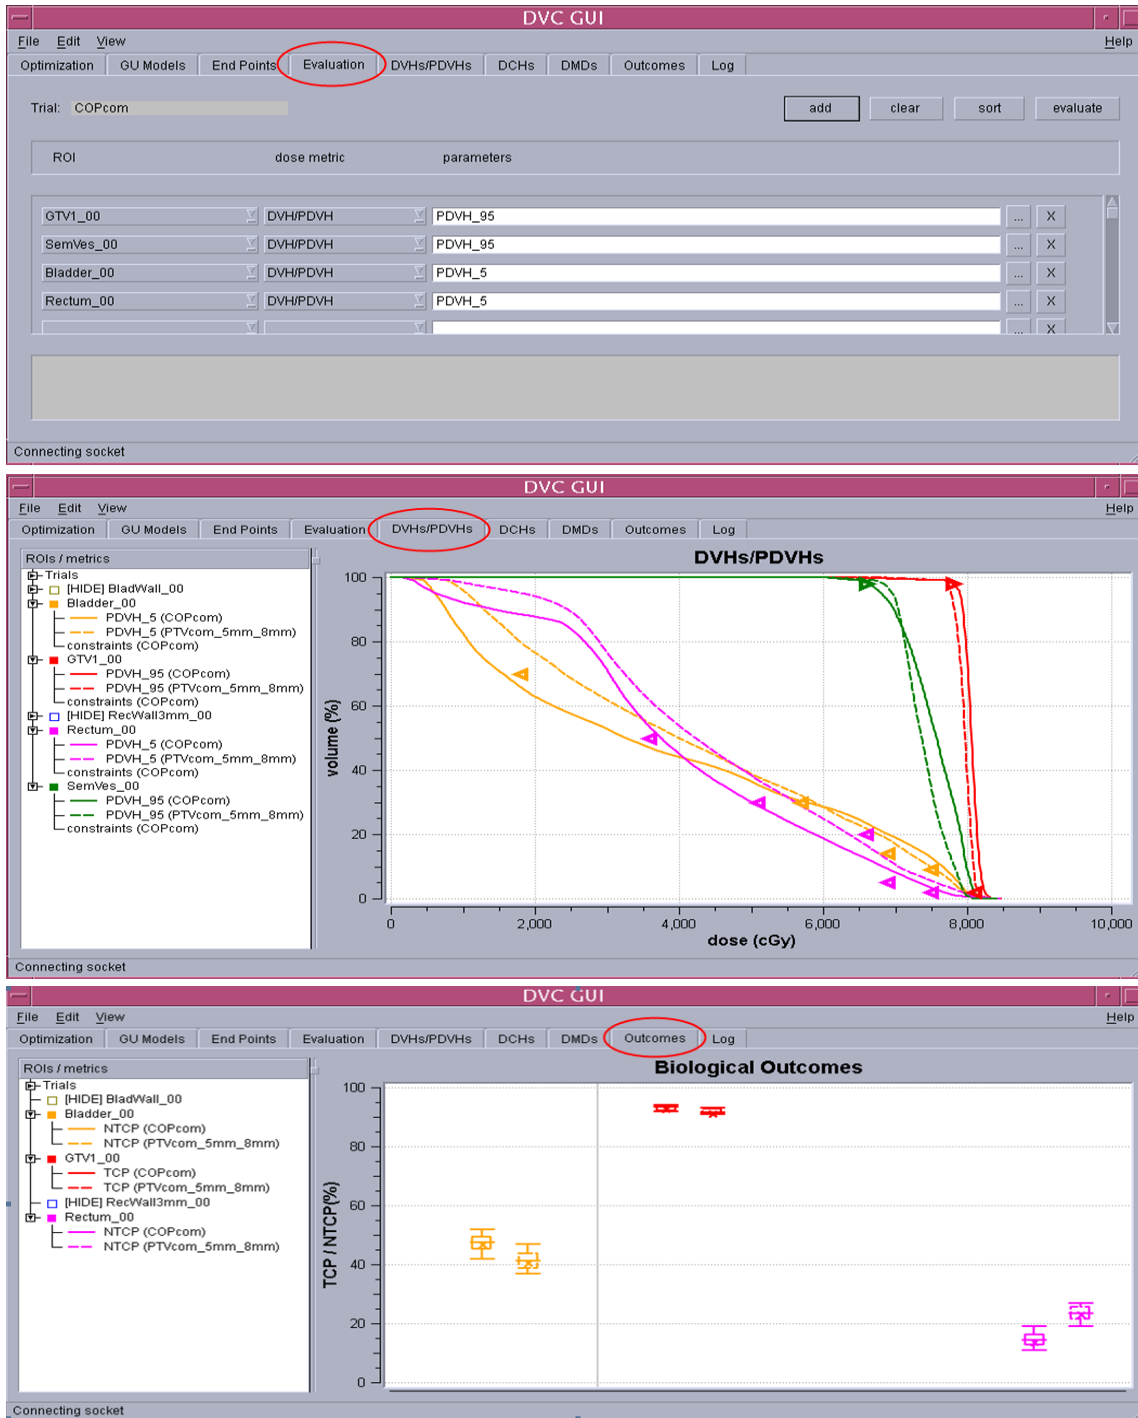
DVC GUI

File Edit View Help

Optimization GU Models End Points Evaluation DVHs/PDVHs DCHs DMDs Outcomes Log

Trial: COPcom

add clear sort evaluate

ROI dose metric parameters

| | | | | |
|---|---|---|---|---|
| GTV1_00 | DVH/PDVH | PDVH_95 | ... | X |
| SemVes_00 | DVH/PDVH | PDVH_95 | ... | X |
| Bladder_00 | DVH/PDVH | PDVH_5 | ... | X |
| Rectum_00 | DVH/PDVH | PDVH_5 | ... | X |
| | | | ... | X |

Connecting socket

DVC GUI

File Edit View Help

Optimization GU Models End Points Evaluation DVHs/PDVHs DCHs DMDs Outcomes Log

ROIs / metrics
Trials
[HIDE] BladWall_00
Bladder_00
PDVH_5 (COPcom)
PDVH_5 (PTVcom_5mm_8mm)
constraints (COPcom)
GTV1_00
PDVH_95 (COPcom)
PDVH_95 (PTVcom_5mm_8mm)
constraints (COPcom)
[HIDE] RecWall3mm_00
Rectum_00
PDVH_5 (COPcom)
PDVH_5 (PTVcom_5mm_8mm)
constraints (COPcom)
SemVes_00
PDVH_95 (COPcom)
PDVH_95 (PTVcom_5mm_8mm)
constraints (COPcom)

DVHs/PDVHs

volume (%)
100
80
60
40
20
0
0 2,000 4,000 6,000 8,000 10,000
dose (cGy)

Connecting socket

DVC GUI

File Edit View Help

Optimization GU Models End Points Evaluation DVHs/PDVHs DCHs DMDs Outcomes Log

ROIs / metrics
Trials
[HIDE] BladWall_00
Bladder_00
NTCP (COPcom)
NTCP (PTVcom_5mm_8mm)
GTV1_00
TCP (COPcom)
TCP (PTVcom_5mm_8mm)
[HIDE] RecWall3mm_00
Rectum_00
NTCP (COPcom)
NTCP (PTVcom_5mm_8mm)

Biological Outcomes

TCP / NTCP(%)
100
80
60
40
20
0

Connecting socket